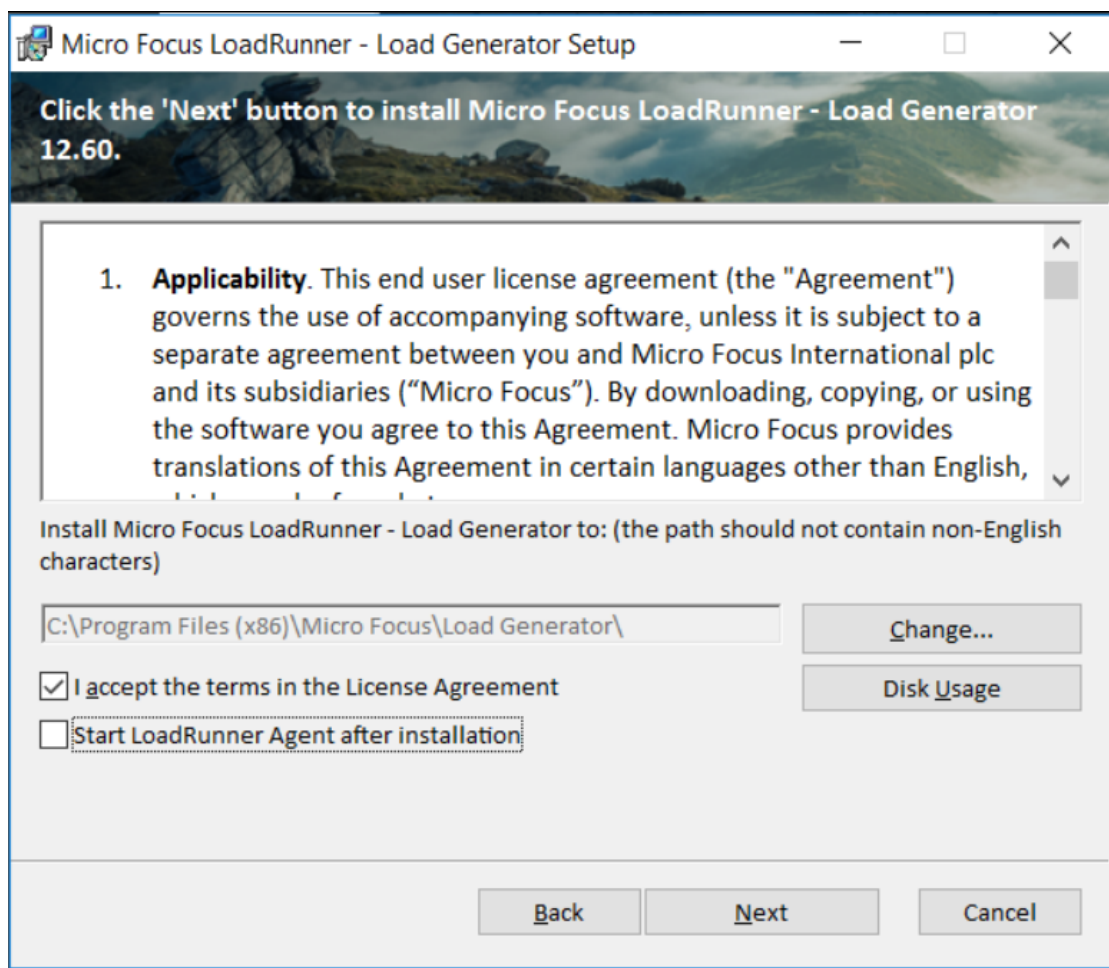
Micro Focus LoadRunner - Load Generator Setup

Click the 'Next' button to install Micro Focus LoadRunner - Load Generator 12.60.

1. **Applicability**. This end user license agreement (the "Agreement") governs the use of accompanying software, unless it is subject to a separate agreement between you and Micro Focus International plc and its subsidiaries ("Micro Focus"). By downloading, copying, or using the software you agree to this Agreement. Micro Focus provides translations of this Agreement in certain languages other than English, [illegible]

Install Micro Focus LoadRunner - Load Generator to: (the path should not contain non-English characters)

C:\Program Files (x86)\Micro Focus\Load Generator\

Change...

I accept the terms in the License Agreement

Disk Usage

Start LoadRunner Agent after installation

Back

Next

Cancel